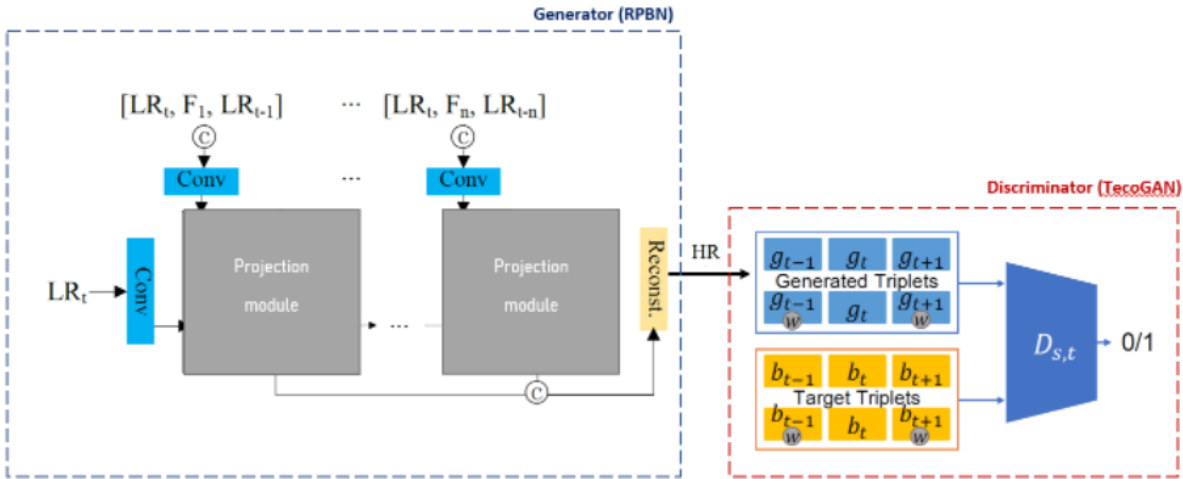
Generator (RPBN)

$[LR_t, F_1, LR_{t-1}]$ ··· $[LR_t, F_n, LR_{t-n}]$

c c

Conv ··· Conv

$LR_t$ Conv

Projection module ··· Projection module

Reconst.

c

HR

Discriminator (TecoGAN)

$g_{t-1}$ $g_t$ $g_{t+1}$
Generated Triplets
$g_{t-1}$ $g_t$ $g_{t+1}$
w w

$b_{t-1}$ $b_t$ $b_{t+1}$
Target Triplets
$b_{t-1}$ $b_t$ $b_{t+1}$
w w

$D_{s,t}$

0/1